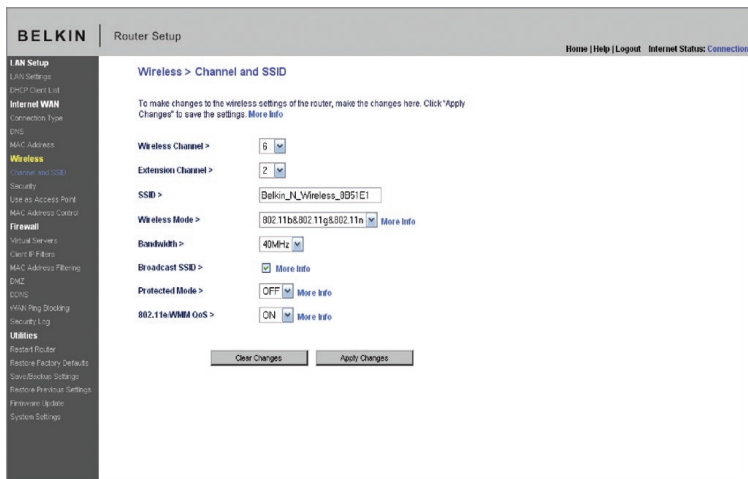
BELKIN | Router Setup

Home | Help | Logout Internet Status: Connection

LAN Setup
LAN Settings
DHCP Client List
Internet WAN
Connection Type
DNS
MAC Address
Wireless
Channel and SSID
Security
Use as Access Point
MAC Address Control
Firewall
Virtual Servers
Client IP Filters
MAC Address Filtering
DMZ
DDNS
WAN Ping Blocking
Security Log
Utilities
Restart Router
Restore Factory Defaults
Save/Backup Settings
Restore Previous Settings
Firmware Update
System Settings

Wireless > Channel and SSID

To make changes to the wireless settings of the router, make the changes here. Click "Apply Changes" to save the settings. More Info

Wireless Channel > 6

Extension Channel > 2

SSID > Belkin_N_Wireless_8B51E1

Wireless Mode > 802.11b&802.11g&802.11n More Info

Bandwidth > 40MHz

Broadcast SSID > More Info

Protected Mode > OFF More Info

802.11e/WMM QoS > ON More Info

Clear Changes Apply Changes